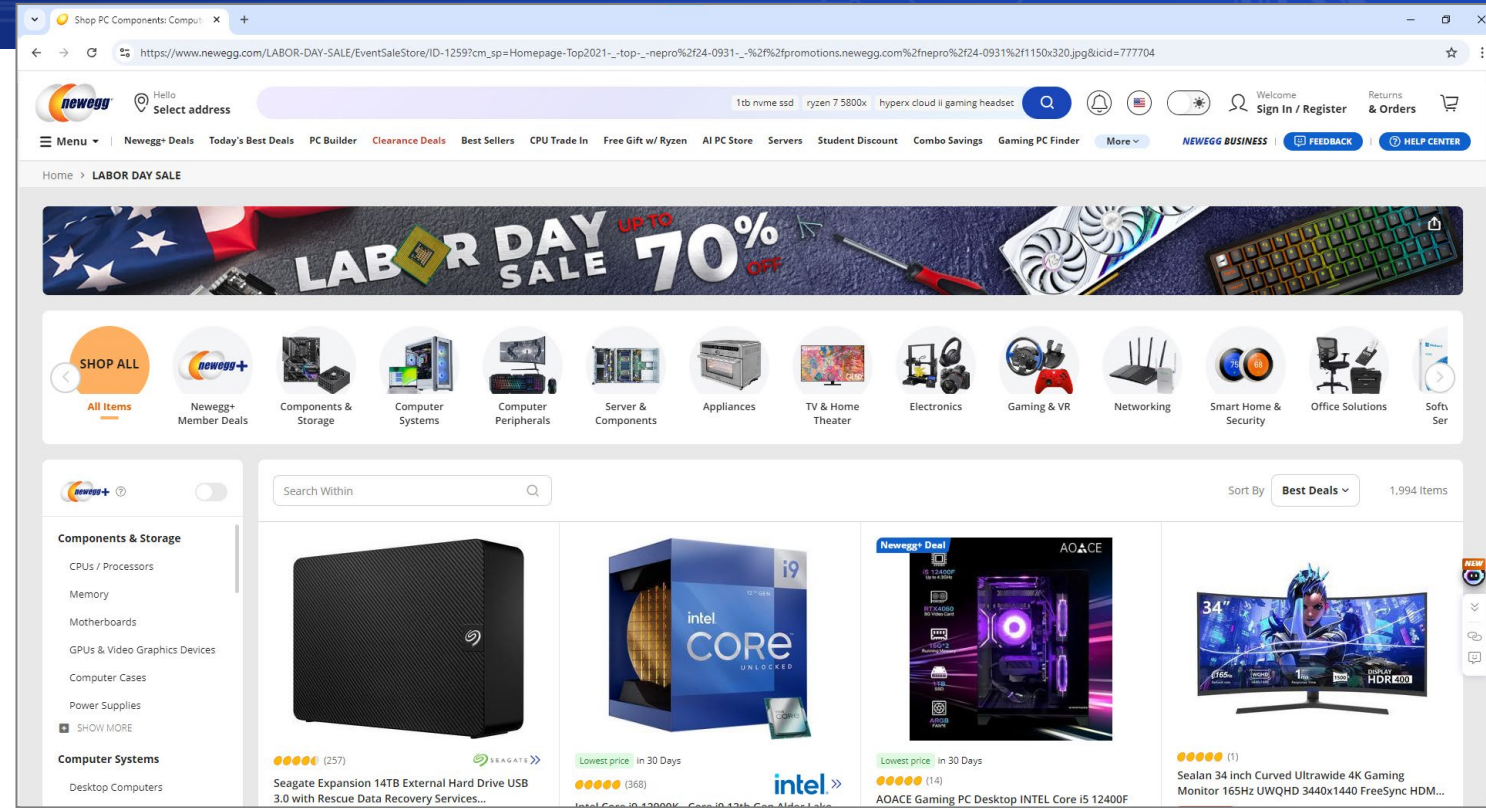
Shop PC Components: Comput ×

https://www.newegg.com/LABOR-DAY-SALE/EventSaleStore/ID-1259?cm_sp=Homepage-Top2021-_-top-_-nepro%2f24-0931-_-%2f%2fpromotions.newegg.com%2fnepro%2f24-0931%2f1150x320.jpg&icid=777704

newegg

Hello
Select address

1tb nvme ssd ryzen 7 5800x hyperx cloud ii gaming headset

Welcome
Sign In / Register

Returns
& Orders

Menu | Newegg+ Deals Today's Best Deals PC Builder Clearance Deals Best Sellers CPU Trade In Free Gift w/ Ryzen AI PC Store Servers Student Discount Combo Savings Gaming PC Finder More

NEWEGG BUSINESS | FEEDBACK | HELP CENTER

Home > LABOR DAY SALE

LABOR DAY SALE UP TO 70% OFF

SHOP ALL
All Items

Newegg+ Member Deals

Components & Storage

Computer Systems

Computer Peripherals

Server & Components

Appliances

TV & Home Theater

Electronics

Gaming & VR

Networking

Smart Home & Security

Office Solutions

Softw Ser

newegg+

Components & Storage
CPUs / Processors
Memory
Motherboards
GPUs & Video Graphics Devices
Computer Cases
Power Supplies
SHOW MORE

Computer Systems
Desktop Computers

Search Within

Sort By Best Deals

1,994 Items

(257)
SEAGATE
Seagate Expansion 14TB External Hard Drive USB 3.0 with Rescue Data Recovery Services...

Lowest price in 30 Days
(368)
intel.

Newegg+ Deal
AOACE
Lowest price in 30 Days
(14)
AOACE Gaming PC Desktop INTEL Core i5 12400F

(1)
Sealan 34 inch Curved Ultrawide 4K Gaming Monitor 165Hz UWQHD 3440x1440 FreeSync HDM...

NEW